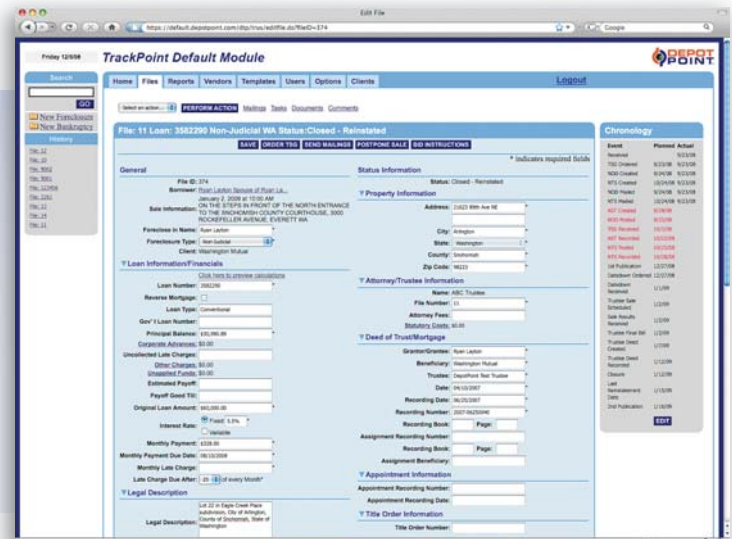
Edit File

https://default.depotpoint.com/dtp/trus/editfile.do?fileID=374

Google

Friday 12/5/08

TrackPoint Default Module

DEPOT POINT

Search

GO

New Foreclosure

New Bankruptcy

History

File 12
File 10
File 9001
File 9001
File 123456
File 2261
File 11
File 14
File 11

Home | Files | Reports | Vendors | Templates | Users | Options | Clients

Logout

Select an action... | PERFORM ACTION | Mailings | Tasks | Documents | Comments

File: 11 Loan: 3582290 Non-Judicial WA Status:Closed - Reinstated

SAVE | ORDER TSG | SEND MAILINGS | POSTPONE SALE | BID INSTRUCTIONS

* indicates required fields

General

File ID: 374

Borrower: Ryan Layton Spouse of Ryan La...

Sale Information: January 2, 2009 at 10:00 AM ON THE STEPS IN FRONT OF THE NORTH ENTRANCE TO THE SNOHOMISH COUNTY COURTHOUSE, 3000 ROCKEFELLER AVENUE, EVERETT WA

Foreclosure in Name: Ryan Layton

Foreclosure Type: Non-Judicial

Client: Washington Mutual

Loan Information/Financials

Click here to preview calculations

Loan Number: 3582290

Reverse Mortgage:

Loan Type: Conventional

Gov't Loan Number:

Principal Balance: $30,090.89

Corporate Advances: $0.00

Uncollected Late Charges:

Other Charges: $0.00

Unapplied Funds: $0.00

Estimated Payoff:

Payoff Good Till:

Original Loan Amount: $60,000.00

Interest Rate: Fixed: 5.0% Variable

Monthly Payment: $328.00

Monthly Payment Due Date: 08/10/2008

Monthly Late Charge:

Late Charge Due After: 20 of every Month*

Legal Description

Legal Description: Lot 22 in Eagle Creek Place subdivision, City of Arlington, County of Snohomish, State of Washington

Status Information

Status: Closed - Reinstated

Property Information

Address: 21623 69th Ave NE

City: Arlington

State: Washington

County: Snohomish

Zip Code: 98223

Attorney/Trustee Information

Name: ABC Trustee

File Number: 11

Attorney Fees:

Statutory Costs: $0.00

Deed of Trust/Mortgage

Grantor/Grantee: Ryan Layton

Beneficiary: Washington Mutual

Trustee: DepotPoint Test Trustee

Date: 04/10/2007

Recording Date: 06/25/2007

Recording Number: 2007-06250040

Recording Book: Page:

Assignment Recording Number:

Recording Book: Page:

Assignment Beneficiary:

Appointment Information

Appointment Recording Number:

Appointment Recording Date:

Title Order Information

Title Order Number:

Chronology

| Event | Planned | Actual |
|---|---|---|
| Received | | 9/23/08 |
| TSG Ordered | 9/23/08 | 9/23/08 |
| NOD Created | 9/24/08 | 9/23/08 |
| NTS Created | 10/24/08 | 9/23/08 |
| NOD Mailed | 9/24/08 | 9/23/08 |
| NTS Mailed | 10/24/08 | 9/23/08 |
| NOT Created | 9/29/08 | |
| NOD Posted | 9/29/08 | |
| TSG Received | 10/23/08 | |
| NOT Recorded | 10/23/08 | |
| NTS Posted | 10/23/08 | |
| NTS Recorded | 10/28/08 | |
| 1st Publication | 12/27/08 | |
| Datedown Ordered | 12/27/08 | |
| Datedown Received | 1/1/09 | |
| Trustee Sale Scheduled | 1/2/09 | |
| Sale Results Received | 1/2/09 | |
| Trustee Final Bid | 1/2/09 | |
| Trustee Deed Created | 1/7/09 | |
| Trustee Deed Recorded | 1/12/09 | |
| Closure | 1/12/09 | |
| Last Reinstatement Date | 1/15/09 | |
| 2nd Publication | 1/16/09 | |

EDIT